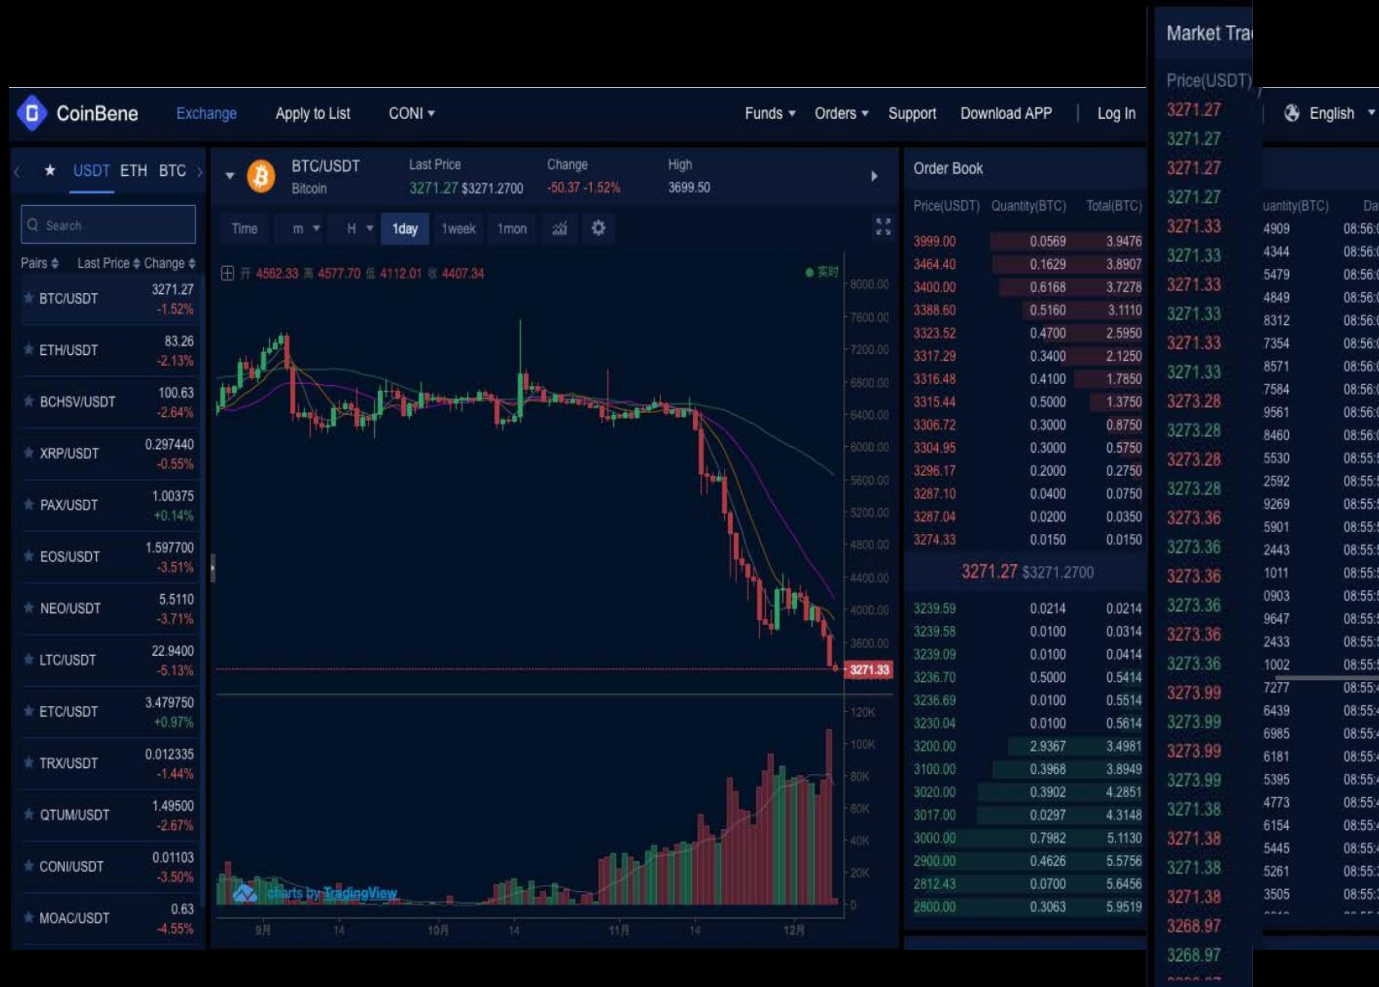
CoinBene Exchange Apply to List CONI ▾ Funds ▾ Orders ▾ Support Download APP Log In English ▾

★ USDT ETH BTC

Search

Pairs Last Price Change

| Pair | Last Price / Change |
|---|---|
| BTC/USDT | 3271.27 -1.52% |
| ETH/USDT | 83.26 -2.13% |
| BCHSV/USDT | 100.63 -2.64% |
| XRP/USDT | 0.297440 -0.55% |
| PAX/USDT | 1.00375 +0.14% |
| EOS/USDT | 1.597700 -3.51% |
| NEO/USDT | 5.5110 -3.71% |
| LTC/USDT | 22.9400 -5.13% |
| ETC/USDT | 3.479750 +0.97% |
| TRX/USDT | 0.012335 -1.44% |
| QTUM/USDT | 1.49500 -2.67% |
| CONI/USDT | 0.01103 -3.50% |
| MOAC/USDT | 0.63 -4.55% |

BTC/USDT Bitcoin Last Price 3271.27 $3271.2700 Change -50.37 -1.52% High 3699.50

Time m H 1day 1week 1mon

开 4562.33 高 4577.70 低 4112.01 收 4407.34 实时

8000.00 7600.00 7200.00 6800.00 6400.00 6000.00 5600.00 5200.00 4800.00 4400.00 4000.00 3600.00 3271.33

120K 100K 80K 60K 40K 20K 0

charts by TradingView

9月 14 10月 14 11月 14 12月

Order Book

| Price(USDT) | Quantity(BTC) | Total(BTC) |
|---|---|---|
| 3999.00 | 0.0569 | 3.9476 |
| 3464.40 | 0.1629 | 3.8907 |
| 3400.00 | 0.6168 | 3.7278 |
| 3388.60 | 0.5160 | 3.1110 |
| 3323.52 | 0.4700 | 2.5950 |
| 3317.29 | 0.3400 | 2.1250 |
| 3316.48 | 0.4100 | 1.7850 |
| 3315.44 | 0.5000 | 1.3750 |
| 3306.72 | 0.3000 | 0.8750 |
| 3304.95 | 0.3000 | 0.5750 |
| 3296.17 | 0.2000 | 0.2750 |
| 3287.10 | 0.0400 | 0.0750 |
| 3287.04 | 0.0200 | 0.0350 |
| 3274.33 | 0.0150 | 0.0150 |

3271.27 $3271.2700

| Price(USDT) | Quantity(BTC) | Total(BTC) |
|---|---|---|
| 3239.59 | 0.0214 | 0.0214 |
| 3239.58 | 0.0100 | 0.0314 |
| 3239.09 | 0.0100 | 0.0414 |
| 3236.70 | 0.5000 | 0.5414 |
| 3236.69 | 0.0100 | 0.5514 |
| 3230.04 | 0.0100 | 0.5614 |
| 3200.00 | 2.9367 | 3.4981 |
| 3100.00 | 0.3968 | 3.8949 |
| 3020.00 | 0.3902 | 4.2851 |
| 3017.00 | 0.0297 | 4.3148 |
| 3000.00 | 0.7982 | 5.1130 |
| 2900.00 | 0.4626 | 5.5756 |
| 2812.43 | 0.0700 | 5.6456 |
| 2800.00 | 0.3063 | 5.9519 |

Market Tra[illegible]

Price(USDT)

3271.27
3271.27
3271.27
3271.27
3271.33
3271.33
3271.33
3271.33
3271.33
3271.33
3273.28
3273.28
3273.28
3273.28
3273.36
3273.36
3273.36
3273.36
3273.36
3273.36
3273.99
3273.99
3273.99
3273.99
3271.38
3271.38
3271.38
3271.38
3268.97
3268.97

uantity(BTC) Da

4909 08:56
4344 08:56
5479 08:56
4849 08:56
8312 08:56
7354 08:56
8571 08:56
7584 08:56
9561 08:56
8460 08:56
5530 08:55
2592 08:55
9269 08:55
5901 08:55
2443 08:55
1011 08:55
0903 08:55
9647 08:55
2433 08:55
1002 08:55
7277 08:55
6439 08:55
6985 08:55
6181 08:55
5395 08:55
4773 08:55
6154 08:55
5445 08:55
5261 08:55
3505 08:55